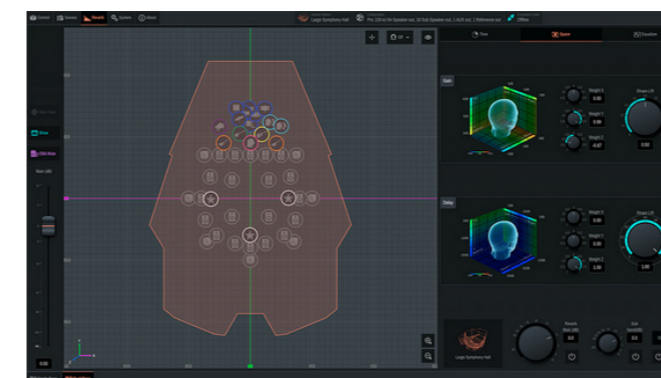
Control Scenes Reverb System About

Large Symphony Hall

Offline

Time

Space

Gain

Weight 1
0.00

Weight 2

Weight 3
-0.07

0.00

Delay

Weight 1
0.00

Weight 2
0.00

Weight 3
0.00

Large Symphony Hall

0.0

0.0

Bus

0.00